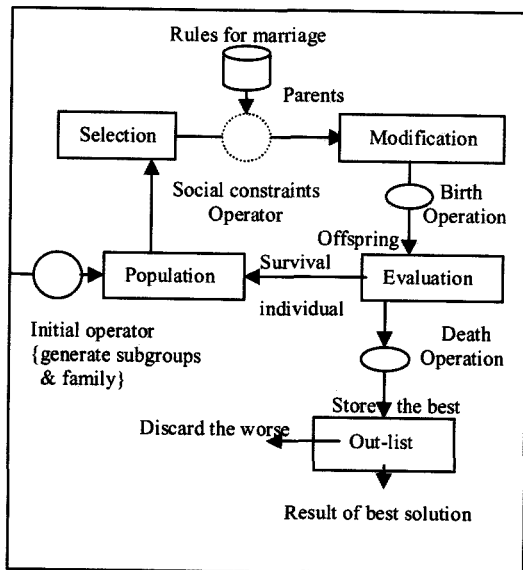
Rules for marriage

Parents

Selection

Modification

Social constraints Operator

Birth Operation

Offspring

Population

Survival

Evaluation

individual

Initial operator {generate subgroups & family}

Death Operation

Store the best

Discard the worse

Out-list

Result of best solution